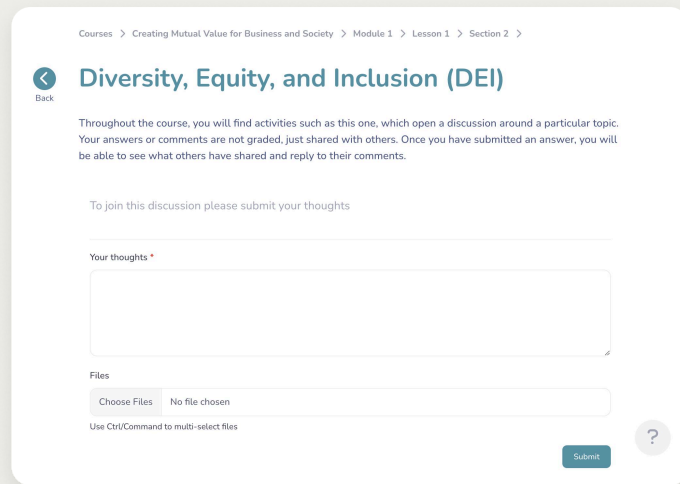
Courses > Creating Mutual Value for Business and Society > Module 1 > Lesson 1 > Section 2 >

Back

Diversity, Equity, and Inclusion (DEI)

Throughout the course, you will find activities such as this one, which open a discussion around a particular topic. Your answers or comments are not graded, just shared with others. Once you have submitted an answer, you will be able to see what others have shared and reply to their comments.

To join this discussion please submit your thoughts

Your thoughts *

Files

Choose Files No file chosen

Use Ctrl/Command to multi-select files

Submit

?